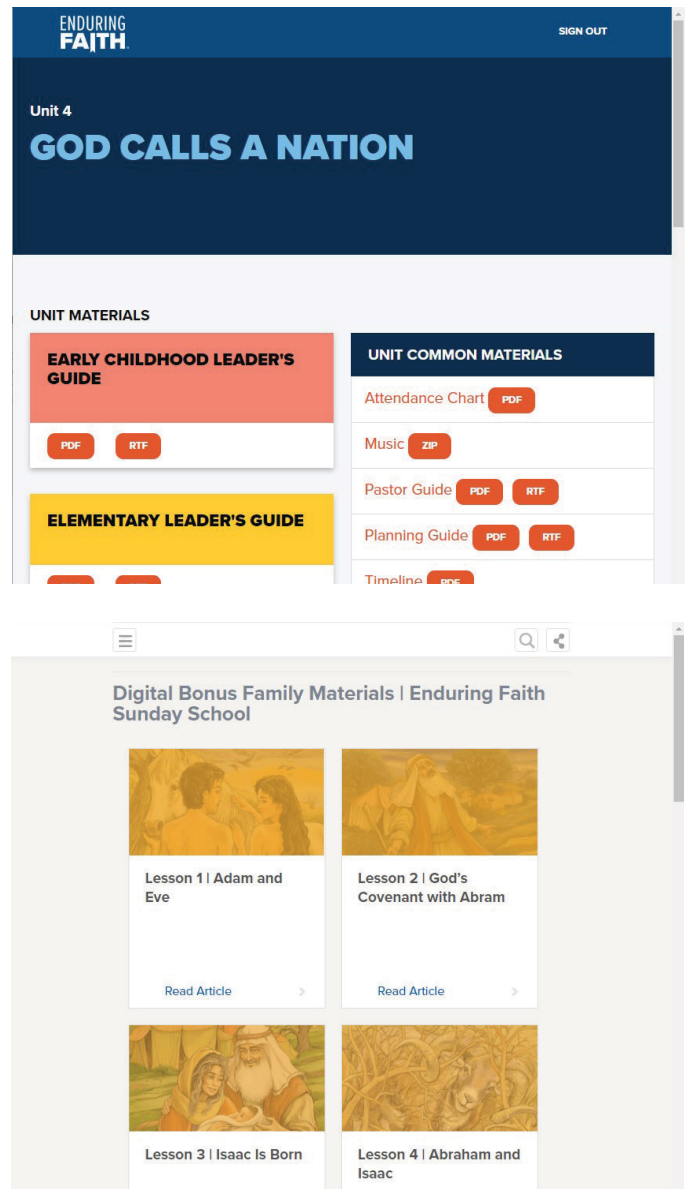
ENDURING FAITH

SIGN OUT

Unit 4

GOD CALLS A NATION

UNIT MATERIALS

EARLY CHILDHOOD LEADER'S GUIDE

PDF RTF

ELEMENTARY LEADER'S GUIDE

UNIT COMMON MATERIALS

Attendance Chart PDF

Music ZIP

Pastor Guide PDF RTF

Planning Guide PDF RTF

Timeline PDF

Digital Bonus Family Materials | Enduring Faith Sunday School

Lesson 1 | Adam and Eve

Read Article

Lesson 2 | God's Covenant with Abram

Read Article

Lesson 3 | Isaac Is Born

Lesson 4 | Abraham and Isaac